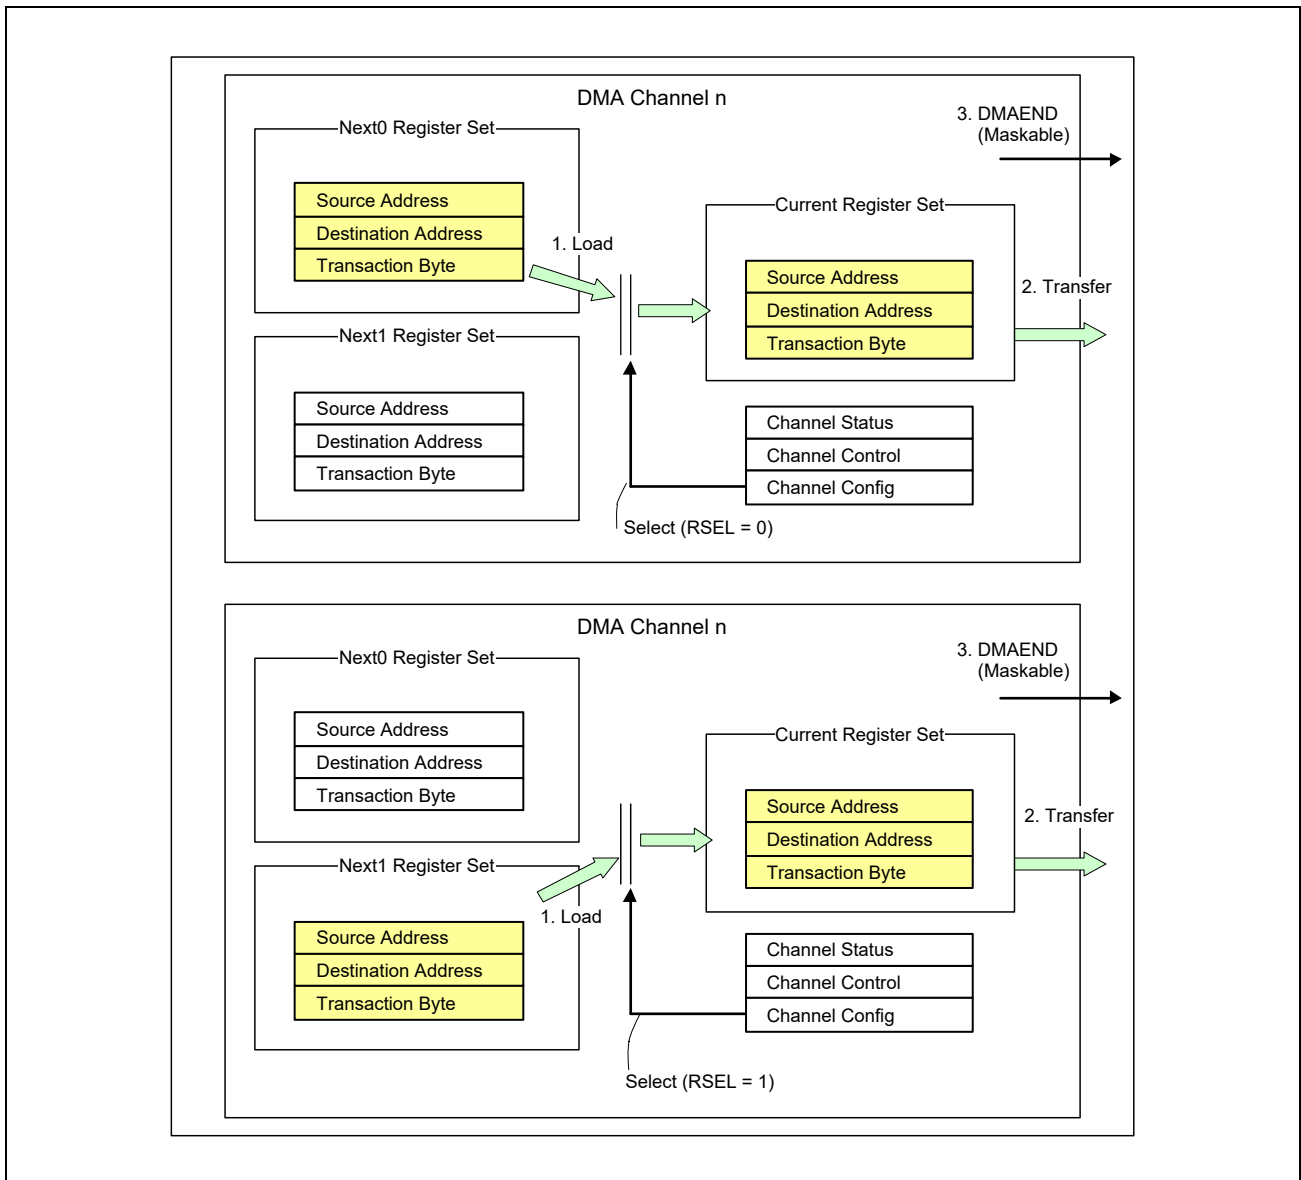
DMA Channel n

3. DMAEND
(Maskable)

Next0 Register Set

Source Address
Destination Address
Transaction Byte

1. Load

Current Register Set

Source Address
Destination Address
Transaction Byte

2. Transfer

Next1 Register Set

Source Address
Destination Address
Transaction Byte

Channel Status
Channel Control
Channel Config

Select (RSEL = 0)

DMA Channel n

3. DMAEND
(Maskable)

Next0 Register Set

Source Address
Destination Address
Transaction Byte

Current Register Set

Source Address
Destination Address
Transaction Byte

2. Transfer

Next1 Register Set

1. Load

Source Address
Destination Address
Transaction Byte

Channel Status
Channel Control
Channel Config

Select (RSEL = 1)